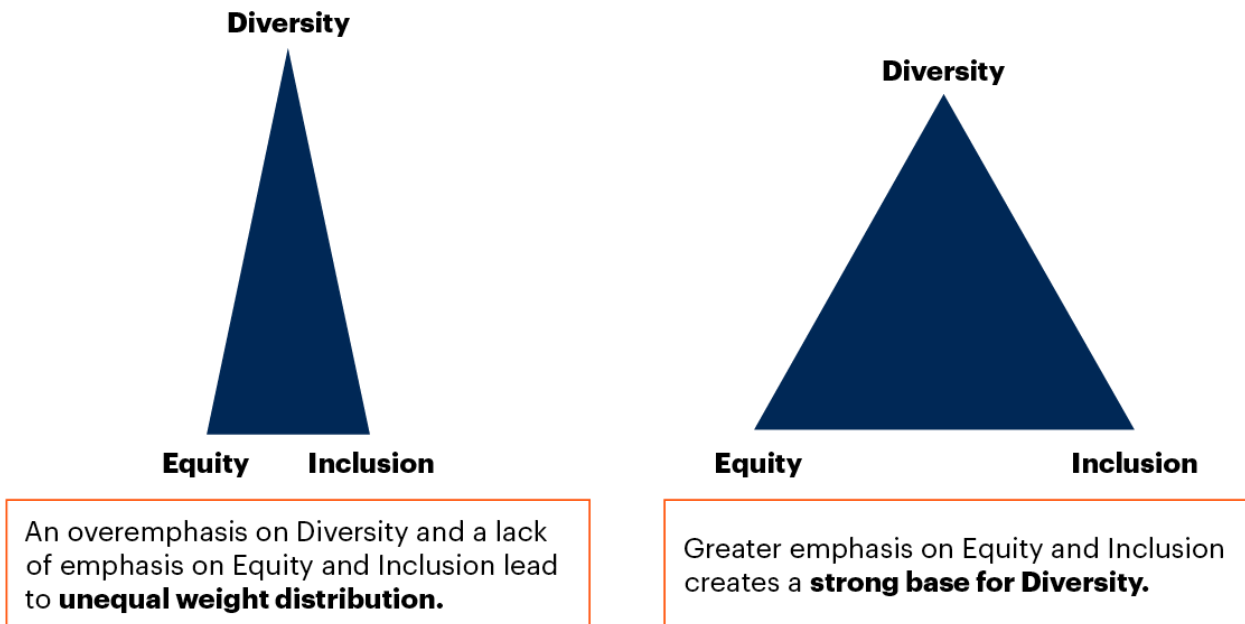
Diversity

Equity Inclusion

An overemphasis on Diversity and a lack of emphasis on Equity and Inclusion lead to **unequal weight distribution.**

Diversity

Equity Inclusion

Greater emphasis on Equity and Inclusion creates a **strong base for Diversity.**